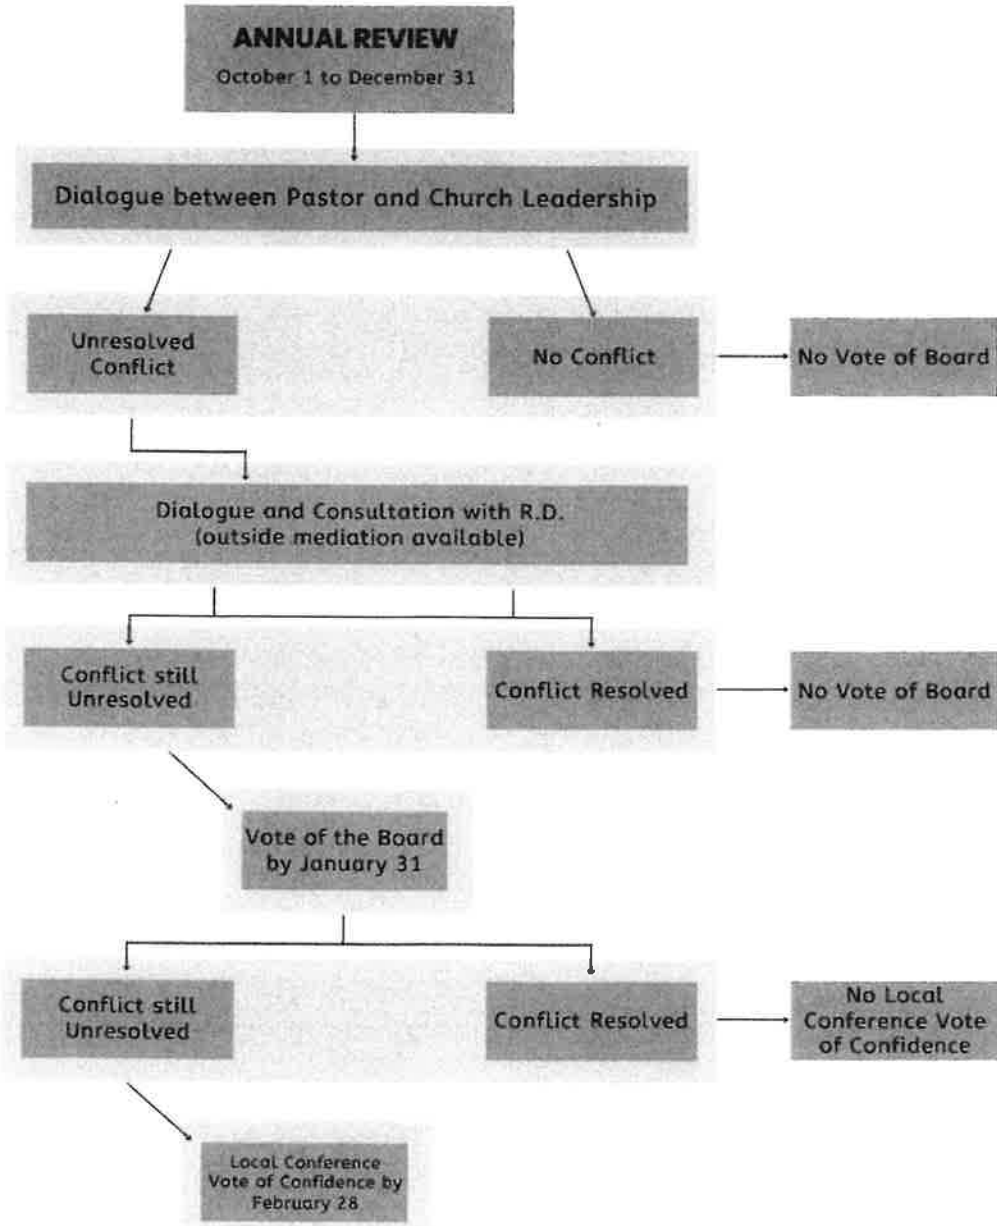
ANNUAL REVIEW
October 1 to December 31

Dialogue between Pastor and Church Leadership

Unresolved Conflict

No Conflict

No Vote of Board

Dialogue and Consultation with R.D. (outside mediation available)

Conflict still Unresolved

Conflict Resolved

No Vote of Board

Vote of the Board by January 31

Conflict still Unresolved

Conflict Resolved

No Local Conference Vote of Confidence

Local Conference Vote of Confidence by February 28